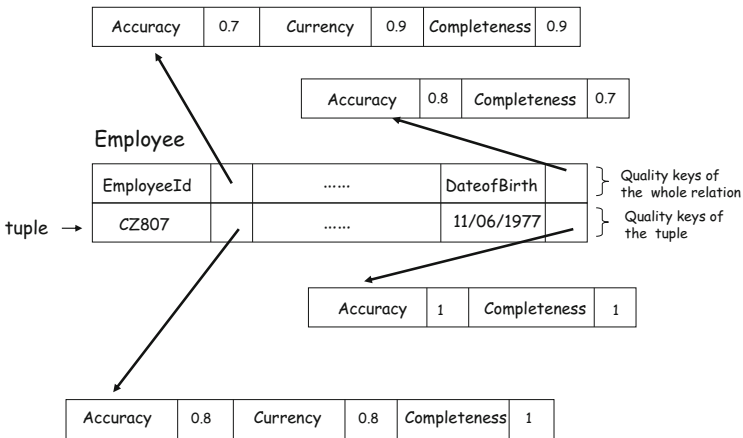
| Accuracy | 0.7 | Currency | 0.9 | Completeness | 0.9 |
|---|---|---|---|---|---|

| Accuracy | 0.8 | Completeness | 0.7 |
|---|---|---|---|

Employee

| EmployeeId | | ...... | DateofBirth | |
|---|---|---|---|---|
| CZ807 | | ...... | 11/06/1977 | |

Quality keys of the whole relation

Quality keys of the tuple

tuple

| Accuracy | 1 | Completeness | 1 |
|---|---|---|---|

| Accuracy | 0.8 | Currency | 0.8 | Completeness | 1 |
|---|---|---|---|---|---|